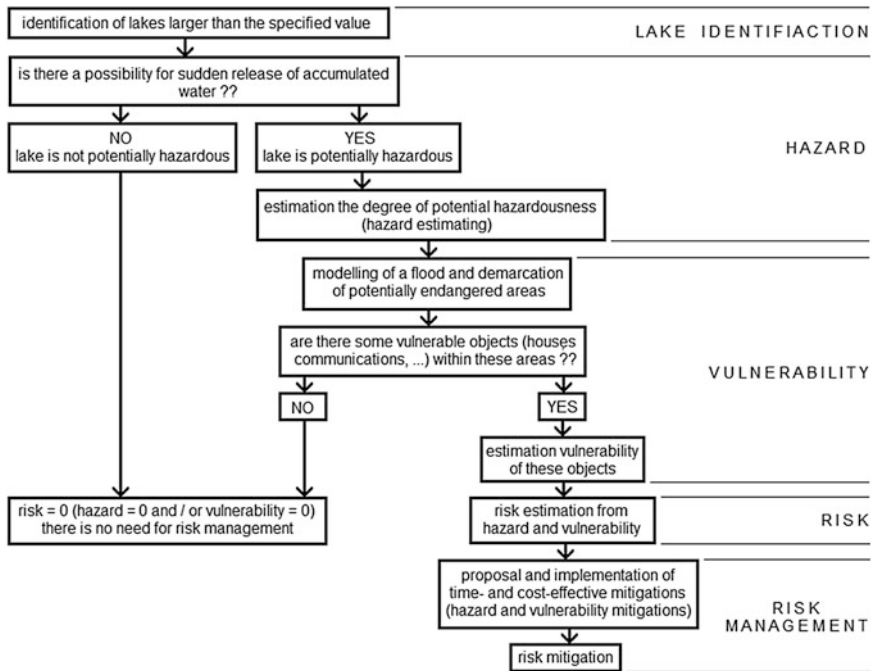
identification of lakes larger than the specified value

LAKE IDENTIFIACTION

is there a possibility for sudden release of accumulated water ??

NO
lake is not potentially hazardous

YES
lake is potentially hazardous

HAZARD

estimation the degree of potential hazardousness (hazard estimating)

modelling of a flood and demarcation of potentially endangered areas

are there some vulnerable objects (houses communications, ...) within these areas ??

VULNERABILITY

NO

YES

estimation vulnerability of these objects

risk = 0 (hazard = 0 and / or vulnerability = 0)
there is no need for risk management

risk estimation from hazard and vulnerability

RISK

proposal and implementation of time- and cost-effective mitigations (hazard and vulnerability mitigations)

RISK MANAGEMENT

risk mitigation